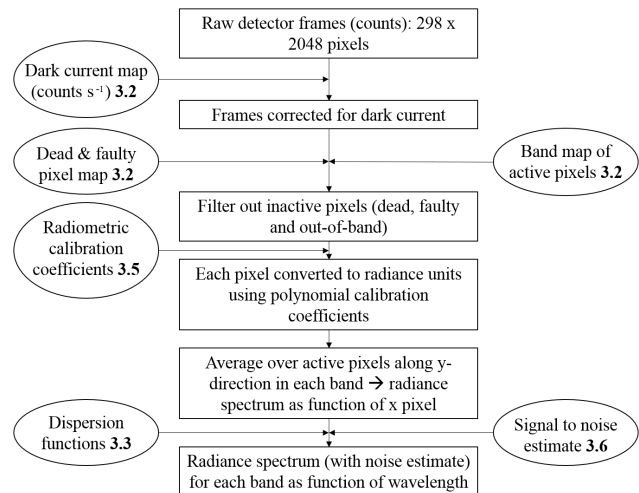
Raw detector frames (counts): 298 x 2048 pixels

Dark current map (counts s$^{-1}$) **3.2**

Frames corrected for dark current

Dead & faulty pixel map **3.2**

Band map of active pixels **3.2**

Filter out inactive pixels (dead, faulty and out-of-band)

Radiometric calibration coefficients **3.5**

Each pixel converted to radiance units using polynomial calibration coefficients

Average over active pixels along y-direction in each band → radiance spectrum as function of x pixel

Dispersion functions **3.3**

Signal to noise estimate **3.6**

Radiance spectrum (with noise estimate) for each band as function of wavelength